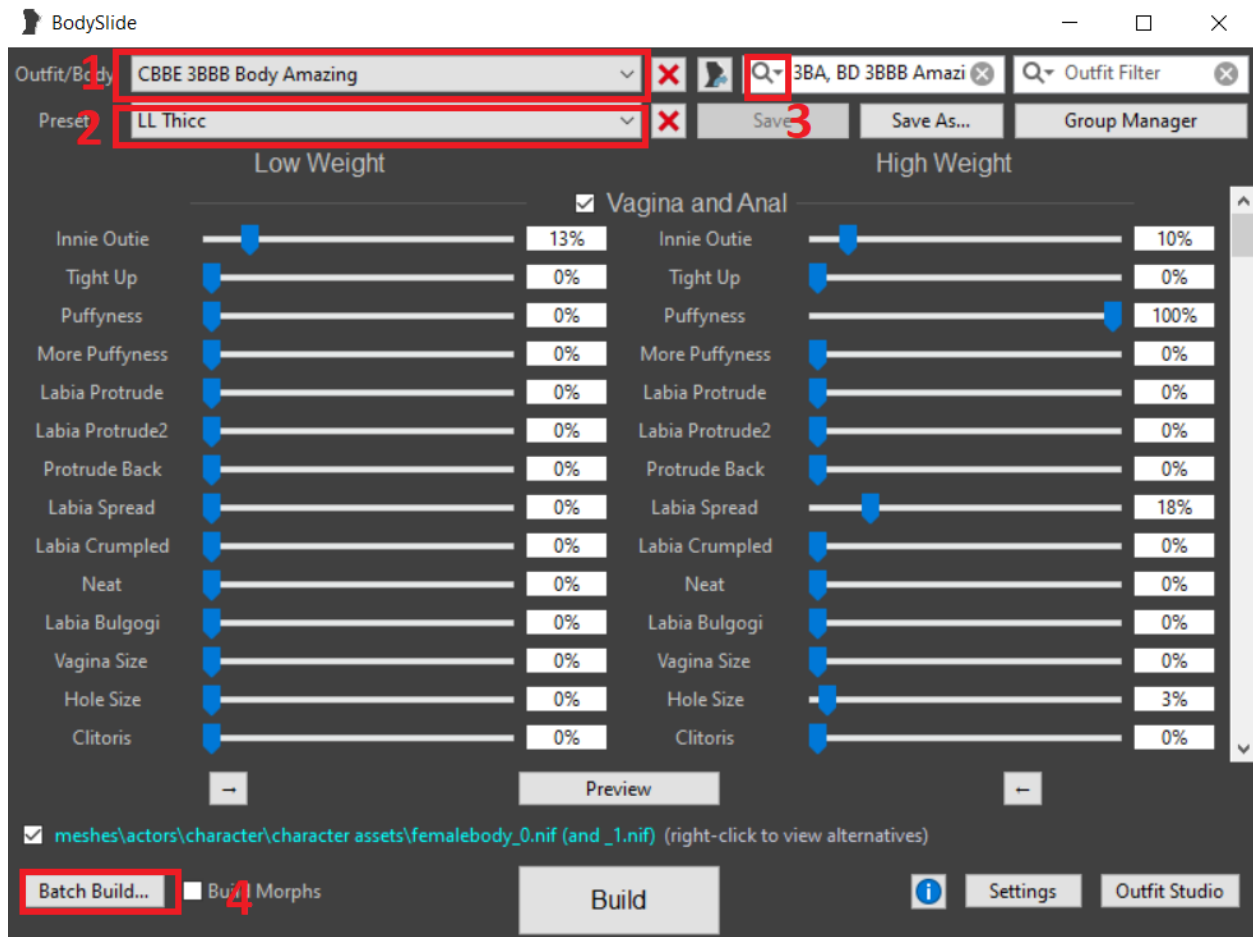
BodySlide

Outfit/Body 1 CBBE 3BBB Body Amazing
3BA, BD 3BBB Amazi
Outfit Filter

Preset 2 LL Thicc
Save 3
Save As...
Group Manager

Low Weight

High Weight

Vagina and Anal

| Low Weight | | High Weight | |
|---|---|---|---|
| Innie Outie | 13% | Innie Outie | 10% |
| Tight Up | 0% | Tight Up | 0% |
| Puffyness | 0% | Puffyness | 100% |
| More Puffyness | 0% | More Puffyness | 0% |
| Labia Protrude | 0% | Labia Protrude | 0% |
| Labia Protrude2 | 0% | Labia Protrude2 | 0% |
| Protrude Back | 0% | Protrude Back | 0% |
| Labia Spread | 0% | Labia Spread | 18% |
| Labia Crumpled | 0% | Labia Crumpled | 0% |
| Neat | 0% | Neat | 0% |
| Labia Bulgogi | 0% | Labia Bulgogi | 0% |
| Vagina Size | 0% | Vagina Size | 0% |
| Hole Size | 0% | Hole Size | 3% |
| Clitoris | 0% | Clitoris | 0% |

→
Preview
←

meshes\actors\character\character assets\femalebody_0.nif (and _1.nif) (right-click to view alternatives)

Batch Build... 4 Build Morphs
Build
Settings
Outfit Studio